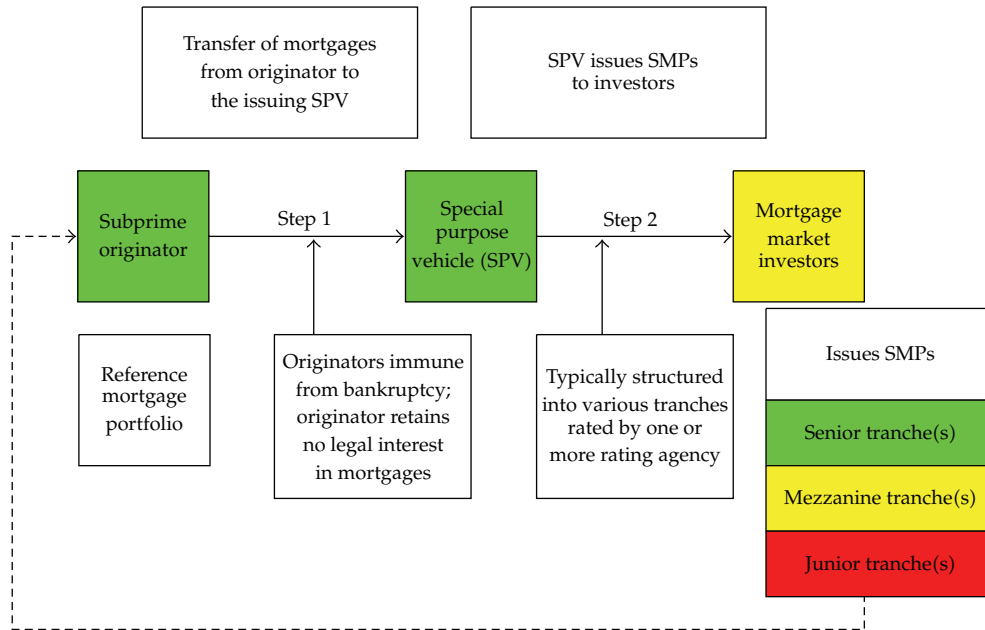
Transfer of mortgages from originator to the issuing SPV

SPV issues SMPs to investors

Subprime originator

Step 1

Special purpose vehicle (SPV)

Step 2

Mortgage market investors

Reference mortgage portfolio

Originators immune from bankruptcy; originator retains no legal interest in mortgages

Typically structured into various tranches rated by one or more rating agency

Issues SMPs

Senior tranche(s)

Mezzanine tranche(s)

Junior tranche(s)